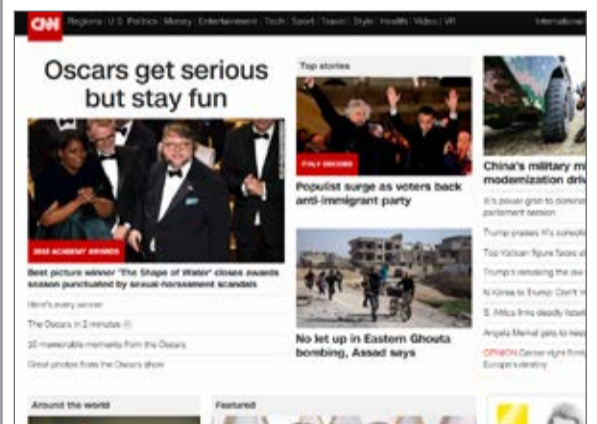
CNN Regions | U.S. Politics | Money | Entertainment | Tech | Sport | Travel | Style | Health | Video | VR International

Oscars get serious but stay fun

2018 ACADEMY AWARDS

Best picture winner 'The Shape of Water' closes awards season punctuated by sexual-harassment scandals

Here's every winner

The Oscars in 2 minutes

10 memorable moments from the Oscars

Great photos from the Oscars show

Top stories

ITALY DECIDES

Populist surge as voters back anti-immigrant party

No let up in Eastern Ghouta bombing, Assad says

China's military modernization dri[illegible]

Xi's power grab to domina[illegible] parliament session

Trump praises Xi's consolid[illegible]

Top Vatican figure faces a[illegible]

Trump's rendering the six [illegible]

N Korea to Trump: Don't H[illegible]

S. Africa firms deadly listeri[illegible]

Angela Merkel gets to keep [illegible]

OPINION Center-right Fronti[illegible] Europe's destiny

Around the world

Featured